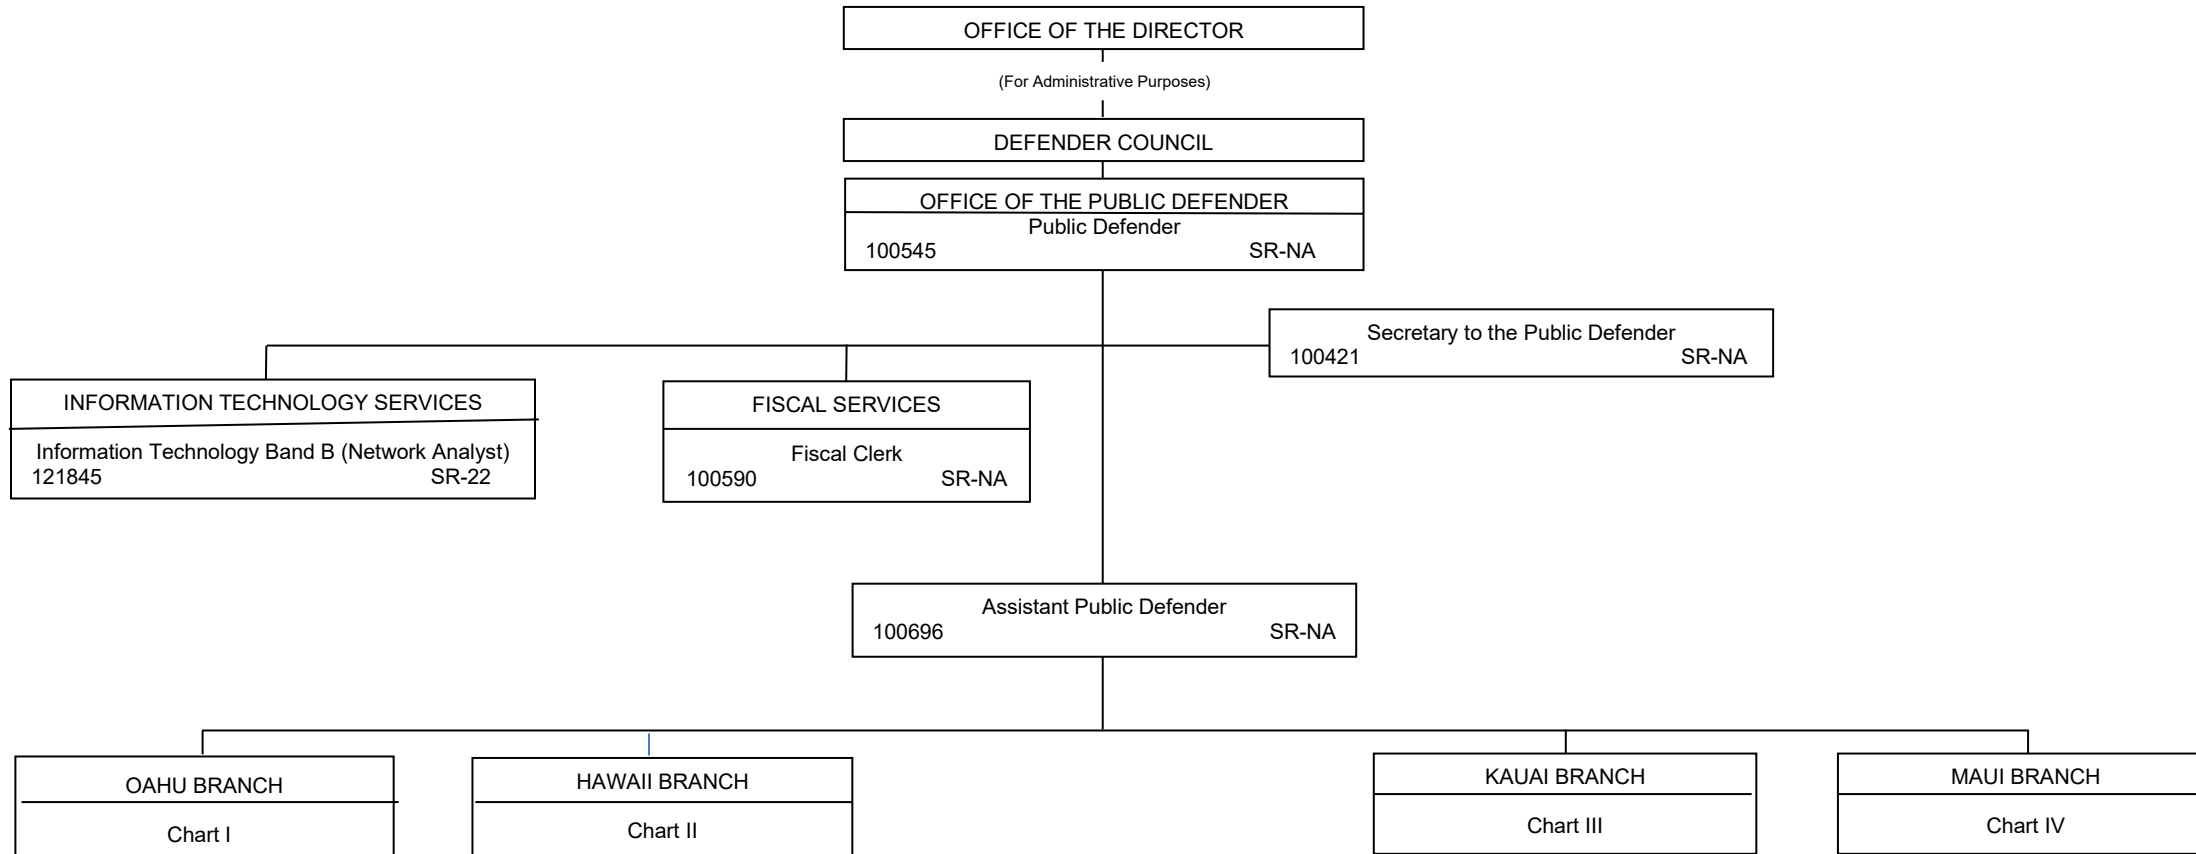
OFFICE OF THE DIRECTOR

(For Administrative Purposes)

DEFENDER COUNCIL

OFFICE OF THE PUBLIC DEFENDER
Public Defender
100545 SR-NA

Secretary to the Public Defender
100421 SR-NA

INFORMATION TECHNOLOGY SERVICES
Information Technology Band B (Network Analyst)
121845 SR-22

FISCAL SERVICES
Fiscal Clerk
100590 SR-NA

Assistant Public Defender
100696 SR-NA

OAHU BRANCH
Chart I

HAWAII BRANCH
Chart II

KAUAI BRANCH
Chart III

MAUI BRANCH
Chart IV